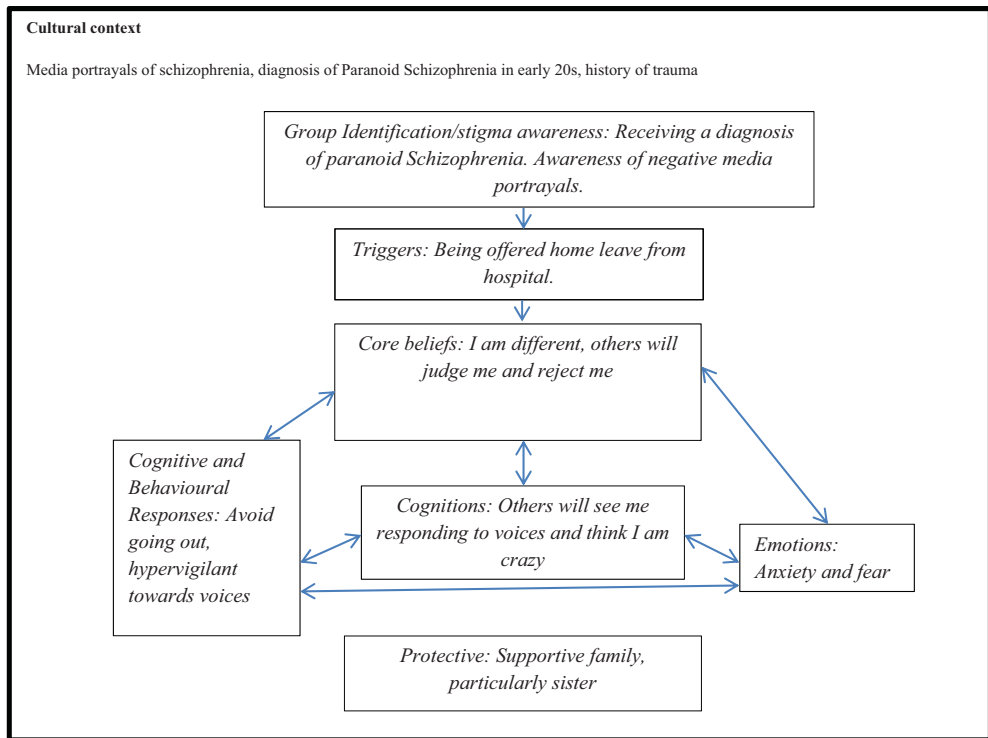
Cultural context

Media portrayals of schizophrenia, diagnosis of Paranoid Schizophrenia in early 20s, history of trauma

Group Identification/stigma awareness: Receiving a diagnosis of paranoid Schizophrenia. Awareness of negative media portrayals.

Triggers: Being offered home leave from hospital.

Core beliefs: I am different, others will judge me and reject me

Cognitive and Behavioural Responses: Avoid going out, hypervigilant towards voices

Cognitions: Others will see me responding to voices and think I am crazy

Emotions: Anxiety and fear

Protective: Supportive family, particularly sister